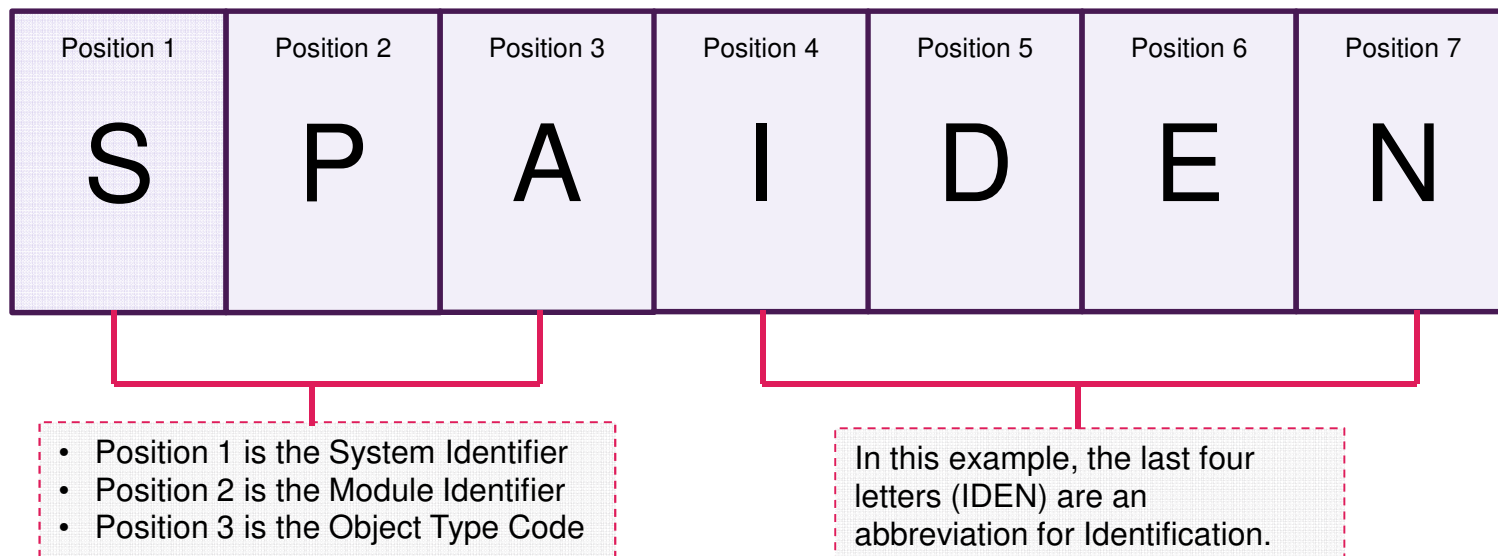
| Position 1 | Position 2 | Position 3 | Position 4 | Position 5 | Position 6 | Position 7 |
|---|---|---|---|---|---|---|
| S | P | A | I | D | E | N |

- Position 1 is the System Identifier
- Position 2 is the Module Identifier
- Position 3 is the Object Type Code

In this example, the last four letters (IDEN) are an abbreviation for Identification.